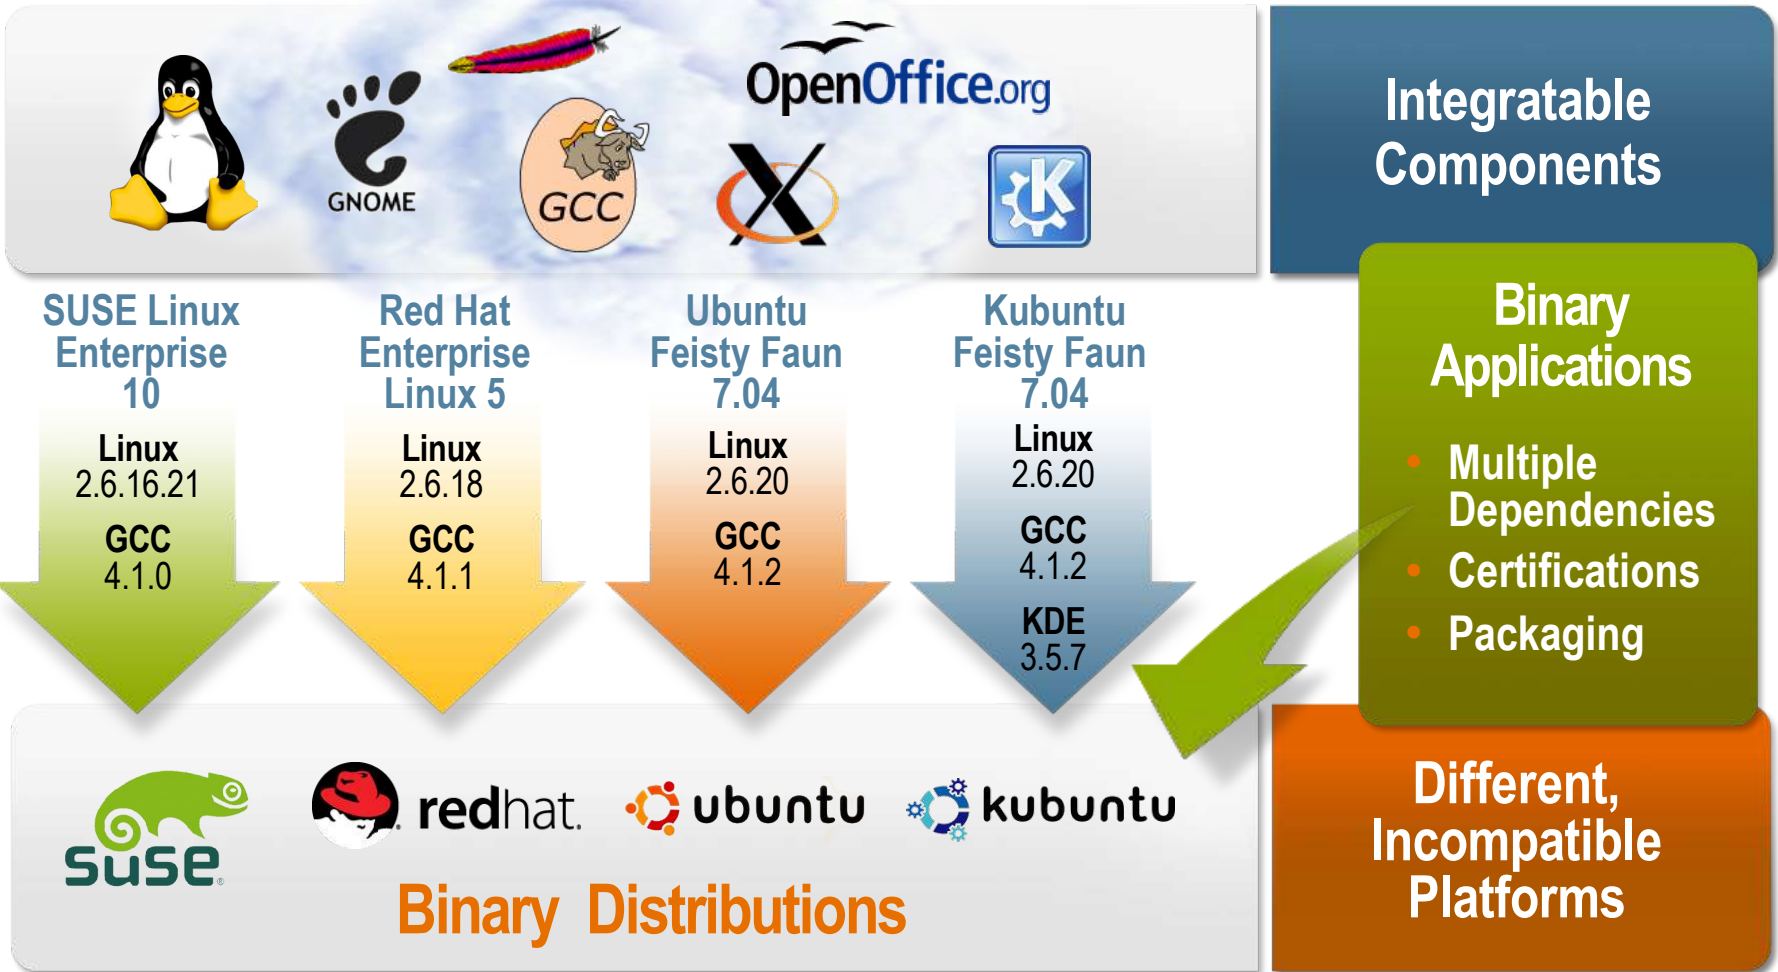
GNOME

GCC

OpenOffice.org

Integratable Components

SUSE Linux Enterprise 10

Linux 2.6.16.21

GCC 4.1.0

Red Hat Enterprise Linux 5

Linux 2.6.18

GCC 4.1.1

Ubuntu Feisty Faun 7.04

Linux 2.6.20

GCC 4.1.2

Kubuntu Feisty Faun 7.04

Linux 2.6.20

GCC 4.1.2

KDE 3.5.7

Binary Applications

- Multiple Dependencies
- Certifications
- Packaging

suse

redhat.

ubuntu

kubuntu

Binary Distributions

Different, Incompatible Platforms